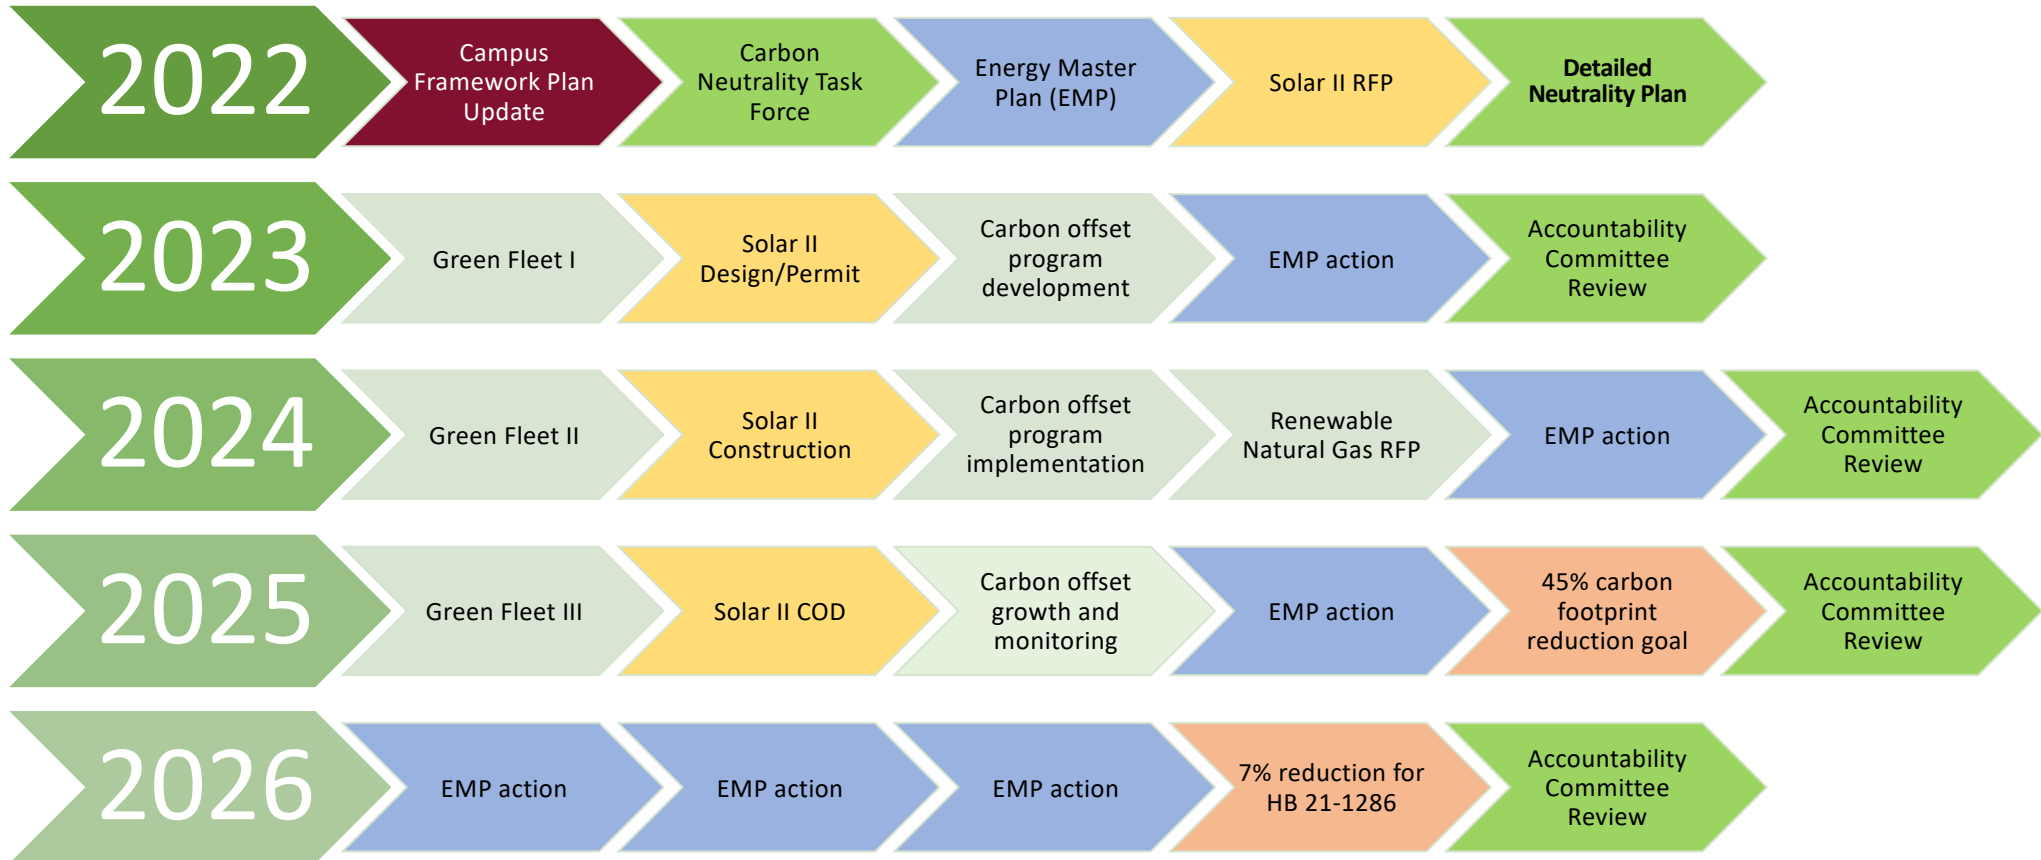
2022

Campus Framework Plan Update

Carbon Neutrality Task Force

Energy Master Plan (EMP)

Solar II RFP

Detailed Neutrality Plan

2023

Green Fleet I

Solar II Design/Permit

Carbon offset program development

EMP action

Accountability Committee Review

2024

Green Fleet II

Solar II Construction

Carbon offset program implementation

Renewable Natural Gas RFP

EMP action

Accountability Committee Review

2025

Green Fleet III

Solar II COD

Carbon offset growth and monitoring

EMP action

45% carbon footprint reduction goal

Accountability Committee Review

2026

EMP action

EMP action

EMP action

7% reduction for HB 21-1286

Accountability Committee Review